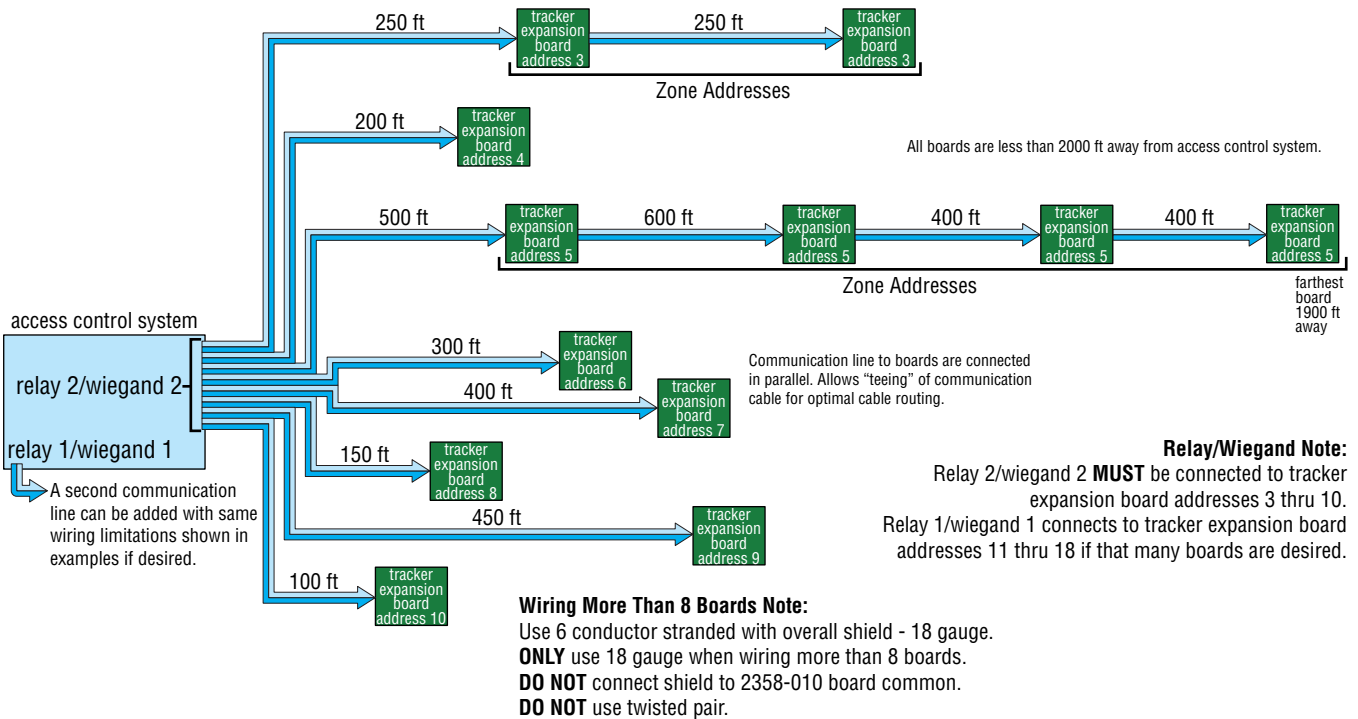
250 ft

tracker expansion board address 3

250 ft

tracker expansion board address 3

Zone Addresses

200 ft

tracker expansion board address 4

All boards are less than 2000 ft away from access control system.

500 ft

tracker expansion board address 5

600 ft

tracker expansion board address 5

400 ft

tracker expansion board address 5

400 ft

tracker expansion board address 5

Zone Addresses

farthest board 1900 ft away

access control system

relay 2/wiegand 2

relay 1/wiegand 1

300 ft

tracker expansion board address 6

Communication line to boards are connected in parallel. Allows "teeing" of communication cable for optimal cable routing.

400 ft

tracker expansion board address 7

150 ft

tracker expansion board address 8

450 ft

tracker expansion board address 9

100 ft

tracker expansion board address 10

A second communication line can be added with same wiring limitations shown in examples if desired.

**Relay/Wiegand Note:**
Relay 2/wiegand 2 **MUST** be connected to tracker expansion board addresses 3 thru 10.
Relay 1/wiegand 1 connects to tracker expansion board addresses 11 thru 18 if that many boards are desired.

**Wiring More Than 8 Boards Note:**
Use 6 conductor stranded with overall shield - 18 gauge.
**ONLY** use 18 gauge when wiring more than 8 boards.
**DO NOT** connect shield to 2358-010 board common.
**DO NOT** use twisted pair.